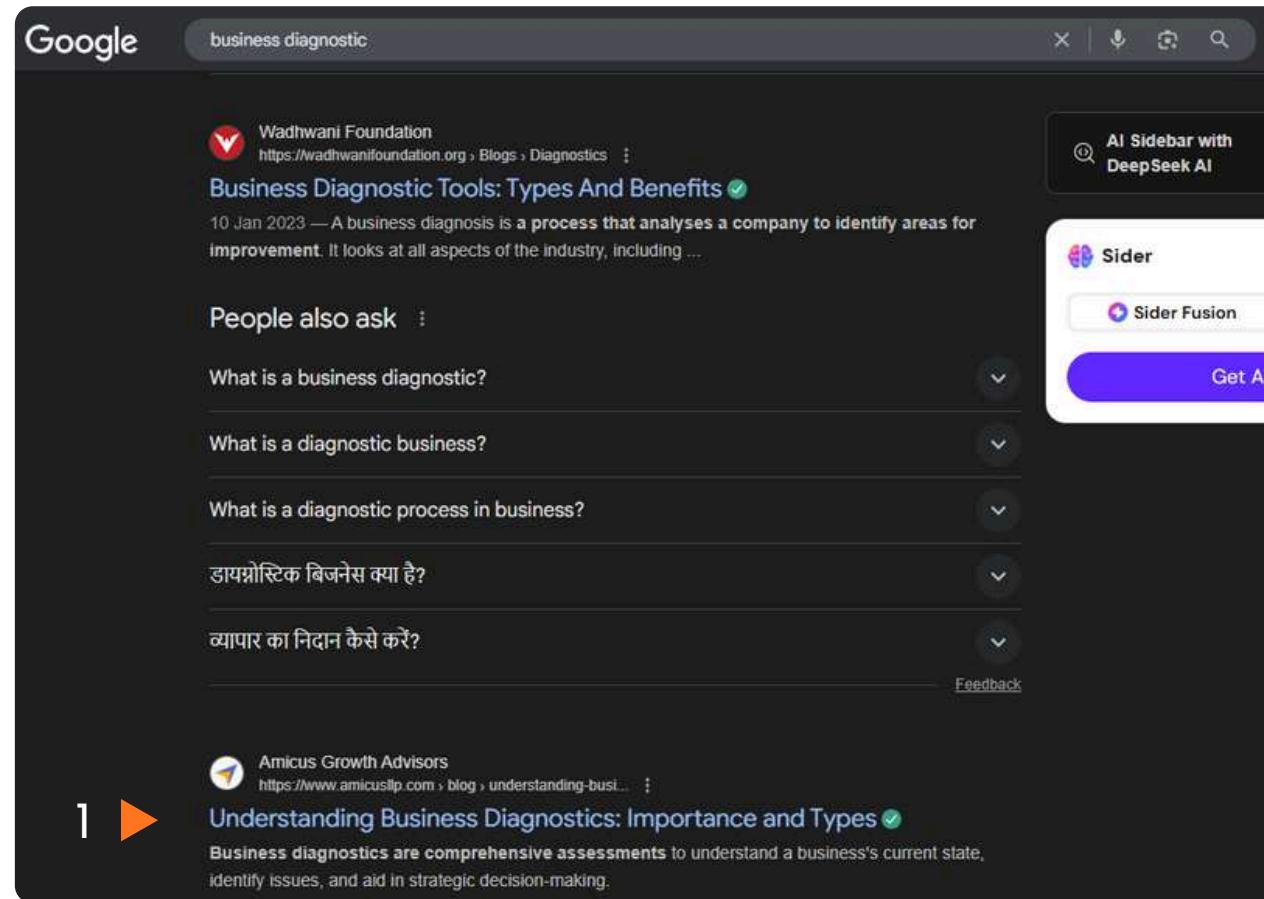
Google

business diagnostic

Wadhwani Foundation
https://wadhwanifoundation.org › Blogs › Diagnostics

Business Diagnostic Tools: Types And Benefits

10 Jan 2023 — A business diagnosis is a process that analyses a company to identify areas for improvement. It looks at all aspects of the industry, including ...

People also ask

What is a business diagnostic?

What is a diagnostic business?

What is a diagnostic process in business?

डायग्नोस्टिक बिजनेस क्या है?

व्यापार का निदान कैसे करें?

Feedback

Amicus Growth Advisors
https://www.amicusllp.com › blog › understanding-busi...

1

Understanding Business Diagnostics: Importance and Types

Business diagnostics are comprehensive assessments to understand a business's current state, identify issues, and aid in strategic decision-making.

AI Sidebar with DeepSeek AI

Sider

Sider Fusion

Get A